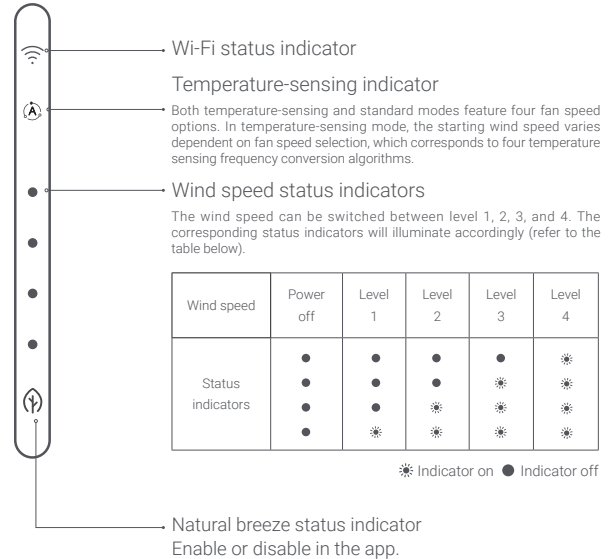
Wi-Fi status indicator

Temperature-sensing indicator

Both temperature-sensing and standard modes feature four fan speed options. In temperature-sensing mode, the starting wind speed varies dependent on fan speed selection, which corresponds to four temperature sensing frequency conversion algorithms.

Wind speed status indicators

The wind speed can be switched between level 1, 2, 3, and 4. The corresponding status indicators will illuminate accordingly (refer to the table below).

| Wind speed | Power off | Level 1 | Level 2 | Level 3 | Level 4 |
|---|---|---|---|---|---|
| Status indicators | ●<br>●<br>●<br>● | ●<br>●<br>●<br>☀ | ●<br>●<br>☀<br>☀ | ●<br>☀<br>☀<br>☀ | ☀<br>☀<br>☀<br>☀ |

☀ Indicator on ● Indicator off

Natural breeze status indicator
Enable or disable in the app.